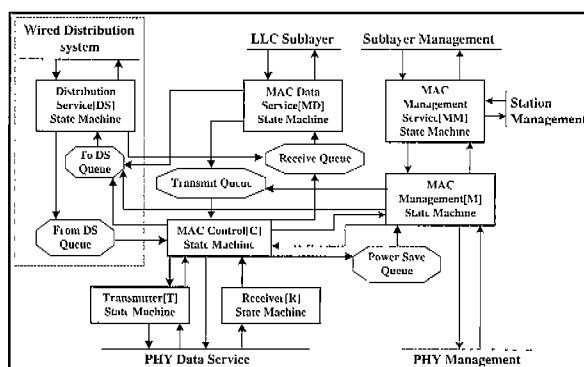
Wired Distribution system

LLC Sublayer

Sublayer Management

Distribution Service[DS] State Machine

MAC Data Service[MD] State Machine

MAC Management Service[MM] State Machine

Station Management

To DS Queue

Receive Queue

Transmit Queue

MAC Management[M] State Machine

From DS Queue

MAC Control[C] State Machine

Power Save Queue

Transmitter[T] State Machine

Receiver[R] State Machine

PHY Data Service

PHY Management